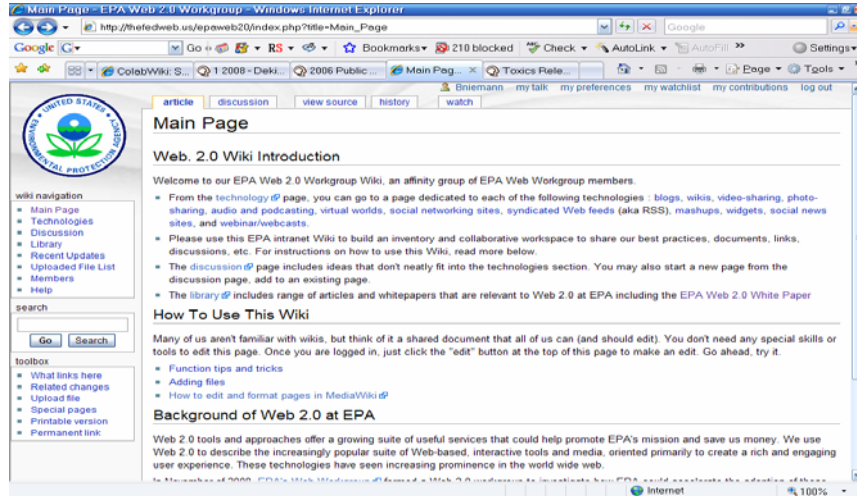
Main Page - EPA Web 2.0 Workgroup - Windows Internet Explorer

http://thefedweb.us/epaweb20/index.php?title=Main_Page

Google

Google G▾ Go Bookmarks▾ 210 blocked Check ▾ AutoLink ▾ AutoFill » Settings▾

ColabWiki: S... 1 2008 - Deki... 2006 Public ... Main Pag... × Toxics Rele...

Page ▾ Tools ▾

Bniemann my talk my preferences my watchlist my contributions log out

article discussion view source history watch

Main Page

Web. 2.0 Wiki Introduction

Welcome to our EPA Web 2.0 Workgroup Wiki, an affinity group of EPA Web Workgroup members.

- From the technology page, you can go to a page dedicated to each of the following technologies : blogs, wikis, video-sharing, photo-sharing, audio and podcasting, virtual worlds, social networking sites, syndicated Web feeds (aka RSS), mashups, widgets, social news sites, and webinar/webcasts.
- Please use this EPA intranet Wiki to build an inventory and collaborative workspace to share our best practices, documents, links, discussions, etc. For instructions on how to use this Wiki, read more below.
- The discussion page includes ideas that don't neatly fit into the technologies section. You may also start a new page from the discussion page, add to an existing page.
- The library includes range of articles and whitepapers that are relevant to Web 2.0 at EPA including the EPA Web 2.0 White Paper

How To Use This Wiki

Many of us aren't familiar with wikis, but think of it a shared document that all of us can (and should edit). You don't need any special skills or tools to edit this page. Once you are logged in, just click the "edit" button at the top of this page to make an edit. Go ahead, try it.

- Function tips and tricks
- Adding files
- How to edit and format pages in MediaWiki

Background of Web 2.0 at EPA

Web 2.0 tools and approaches offer a growing suite of useful services that could help promote EPA's mission and save us money. We use Web 2.0 to describe the increasingly popular suite of Web-based, interactive tools and media, oriented primarily to create a rich and engaging user experience. These technologies have seen increasing prominence in the world wide web.

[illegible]

UNITED STATES ENVIRONMENTAL PROTECTION AGENCY

wiki navigation
- Main Page
- Technologies
- Discussion
- Library
- Recent Updates
- Uploaded File List
- Members
- Help

search
Go Search

toolbox
- What links here
- Related changes
- Upload file
- Special pages
- Printable version
- Permanent link

Internet 100%